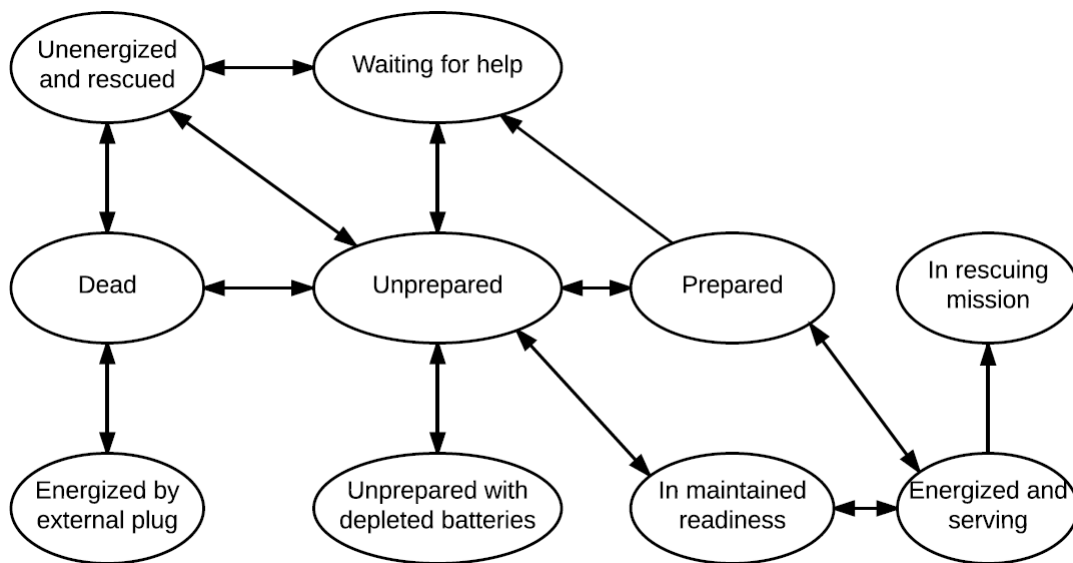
Unenergized and rescued

Waiting for help

Dead

Unprepared

Prepared

In rescuing mission

Energized by external plug

Unprepared with depleted batteries

In maintained readiness

Energized and serving